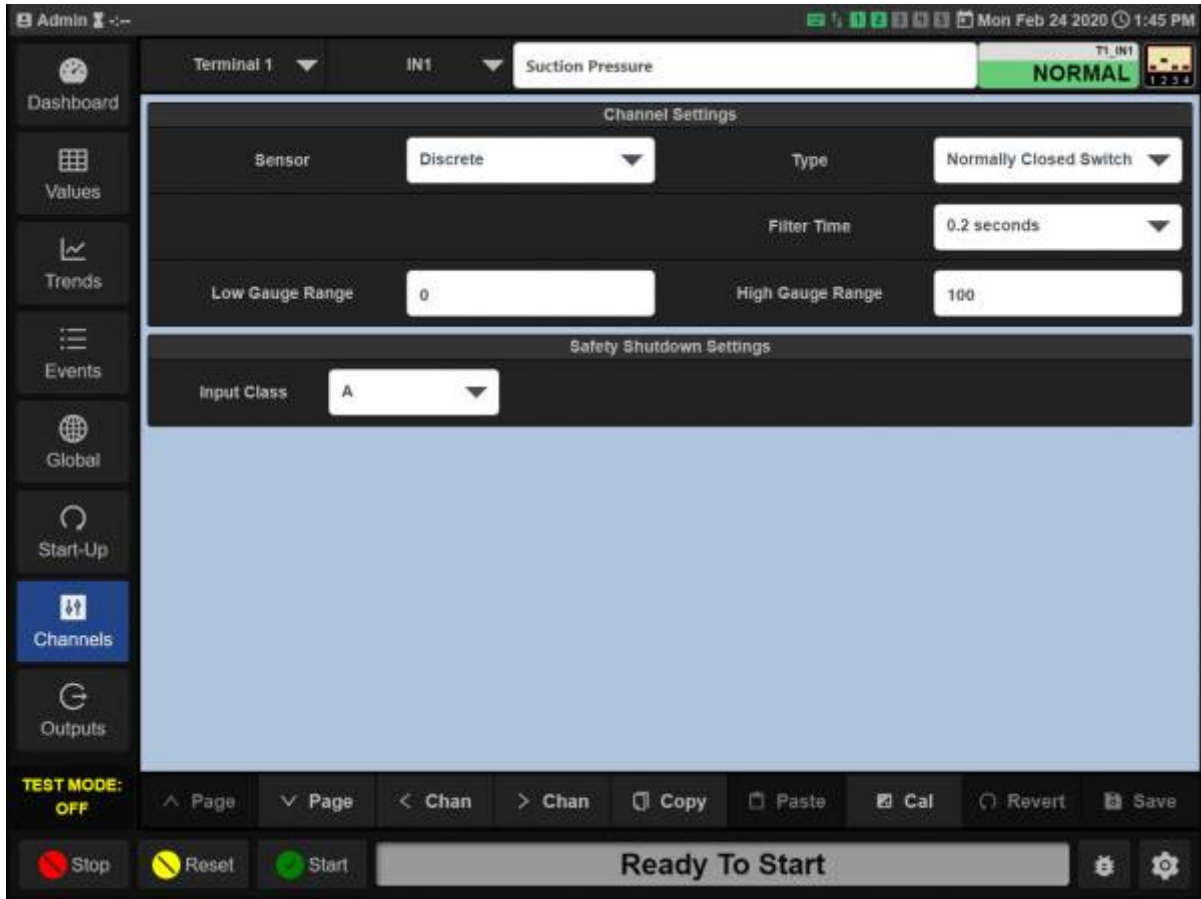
Admin -:--

Mon Feb 24 2020 1:45 PM

Dashboard

Values

Trends

Events

Global

Start-Up

Channels

Outputs

TEST MODE: OFF

Terminal 1

IN1

Suction Pressure

T1_IN1

NORMAL

1 2 3 4

Channel Settings

Sensor

Discrete

Type

Normally Closed Switch

Filter Time

0.2 seconds

Low Gauge Range

0

High Gauge Range

100

Safety Shutdown Settings

Input Class

A

Page

Page

Chan

Chan

Copy

Paste

Cal

Revert

Save

Stop

Reset

Start

Ready To Start